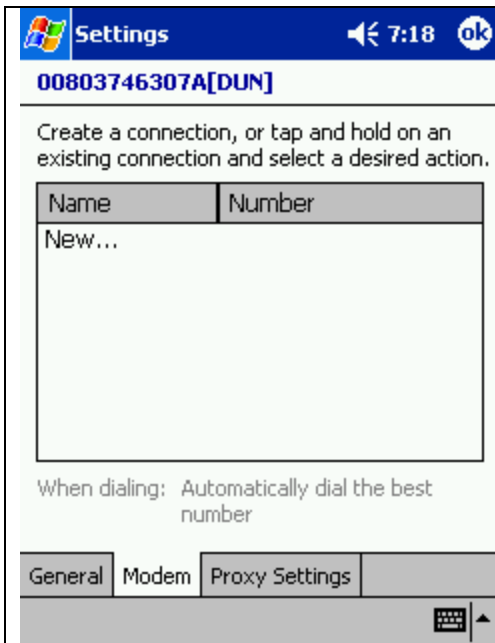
Settings 7:18 ok

00803746307A[DUN]

Create a connection, or tap and hold on an existing connection and select a desired action.

| Name | Number |
|---|---|
| New... | |

When dialing: Automatically dial the best number

General | Modem | Proxy Settings